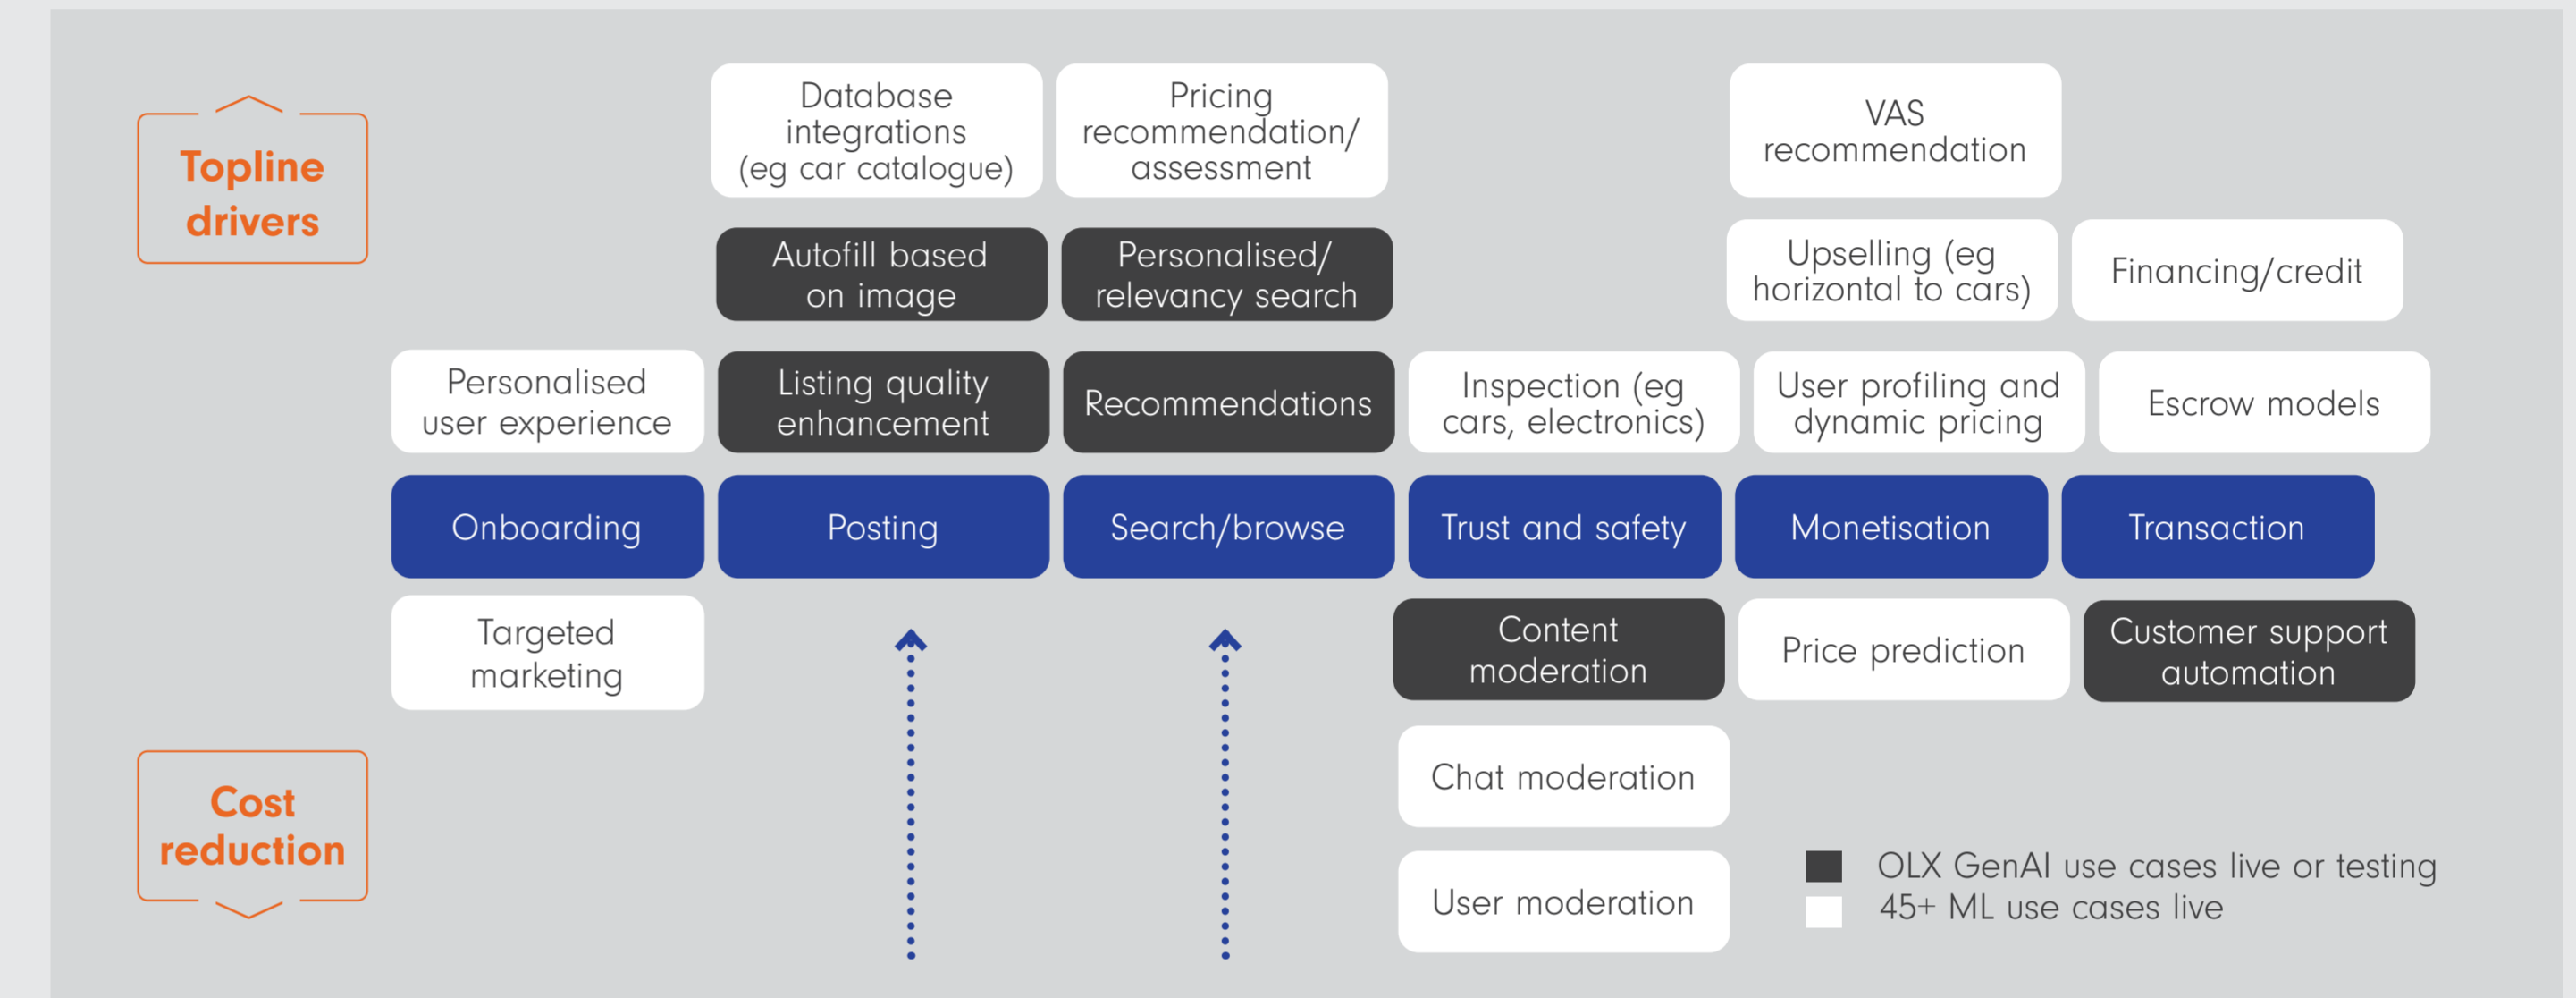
Topline drivers

Database integrations (eg car catalogue)

Pricing recommendation/ assessment

VAS recommendation

Autofill based on image

Personalised/ relevancy search

Upselling (eg horizontal to cars)

Financing/credit

Personalised user experience

Listing quality enhancement

Recommendations

Inspection (eg cars, electronics)

User profiling and dynamic pricing

Escrow models

Onboarding

Posting

Search/browse

Trust and safety

Monetisation

Transaction

Targeted marketing

Content moderation

Price prediction

Customer support automation

Chat moderation

Cost reduction

User moderation

OLX GenAI use cases live or testing
45+ ML use cases live